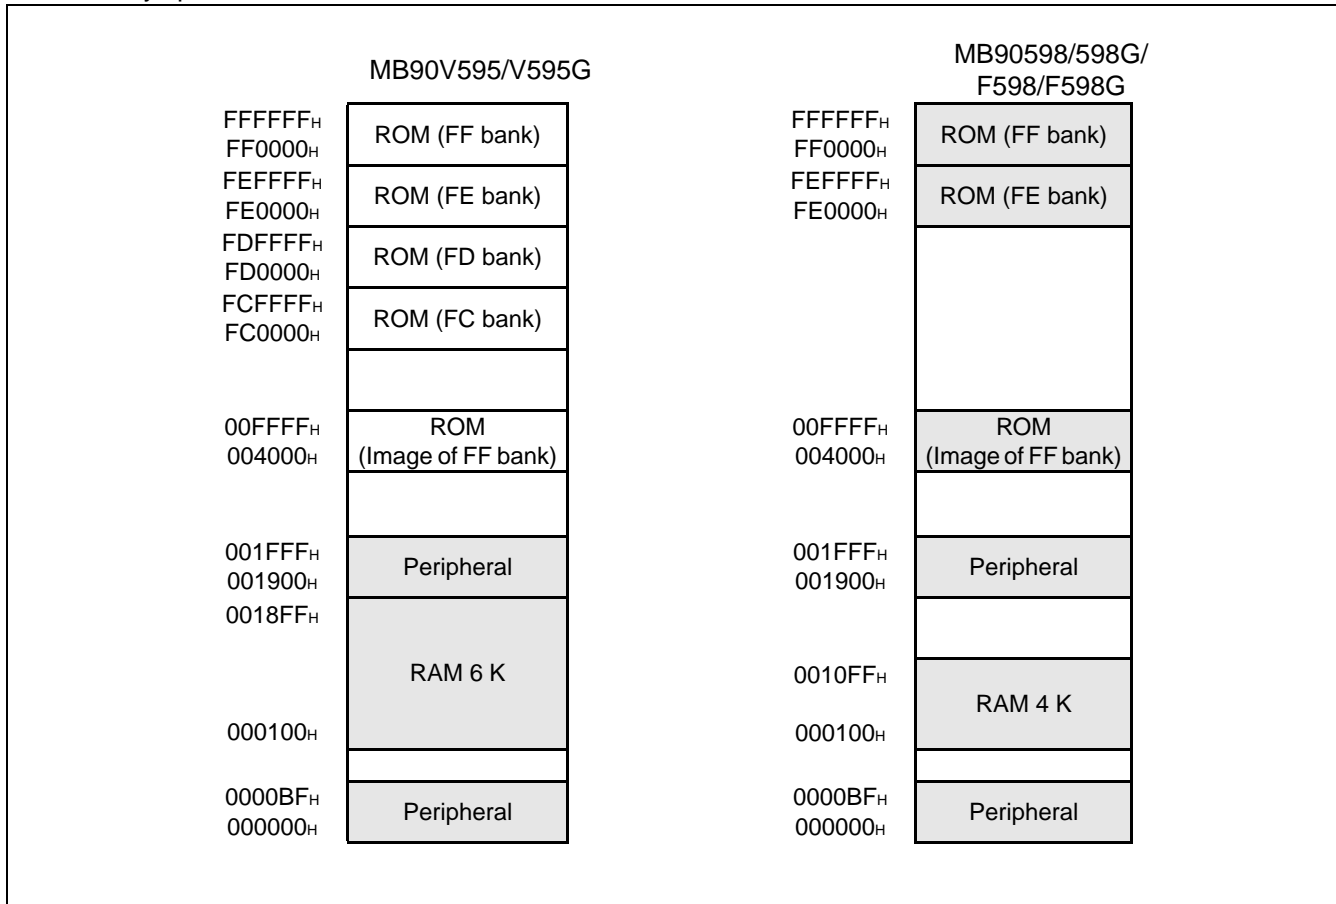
MB90V595/V595G

FFFFFF$_H$
FF0000$_H$
ROM (FF bank)
FEFFFF$_H$
FE0000$_H$
ROM (FE bank)
FDFFFF$_H$
FD0000$_H$
ROM (FD bank)
FCFFFF$_H$
FC0000$_H$
ROM (FC bank)
00FFFF$_H$
004000$_H$
ROM
(Image of FF bank)
001FFF$_H$
001900$_H$
Peripheral
0018FF$_H$
RAM 6 K
000100$_H$
0000BF$_H$
000000$_H$
Peripheral

MB90598/598G/
F598/F598G

FFFFFF$_H$
FF0000$_H$
ROM (FF bank)
FEFFFF$_H$
FE0000$_H$
ROM (FE bank)
00FFFF$_H$
004000$_H$
ROM
(Image of FF bank)
001FFF$_H$
001900$_H$
Peripheral
0010FF$_H$
RAM 4 K
000100$_H$
0000BF$_H$
000000$_H$
Peripheral